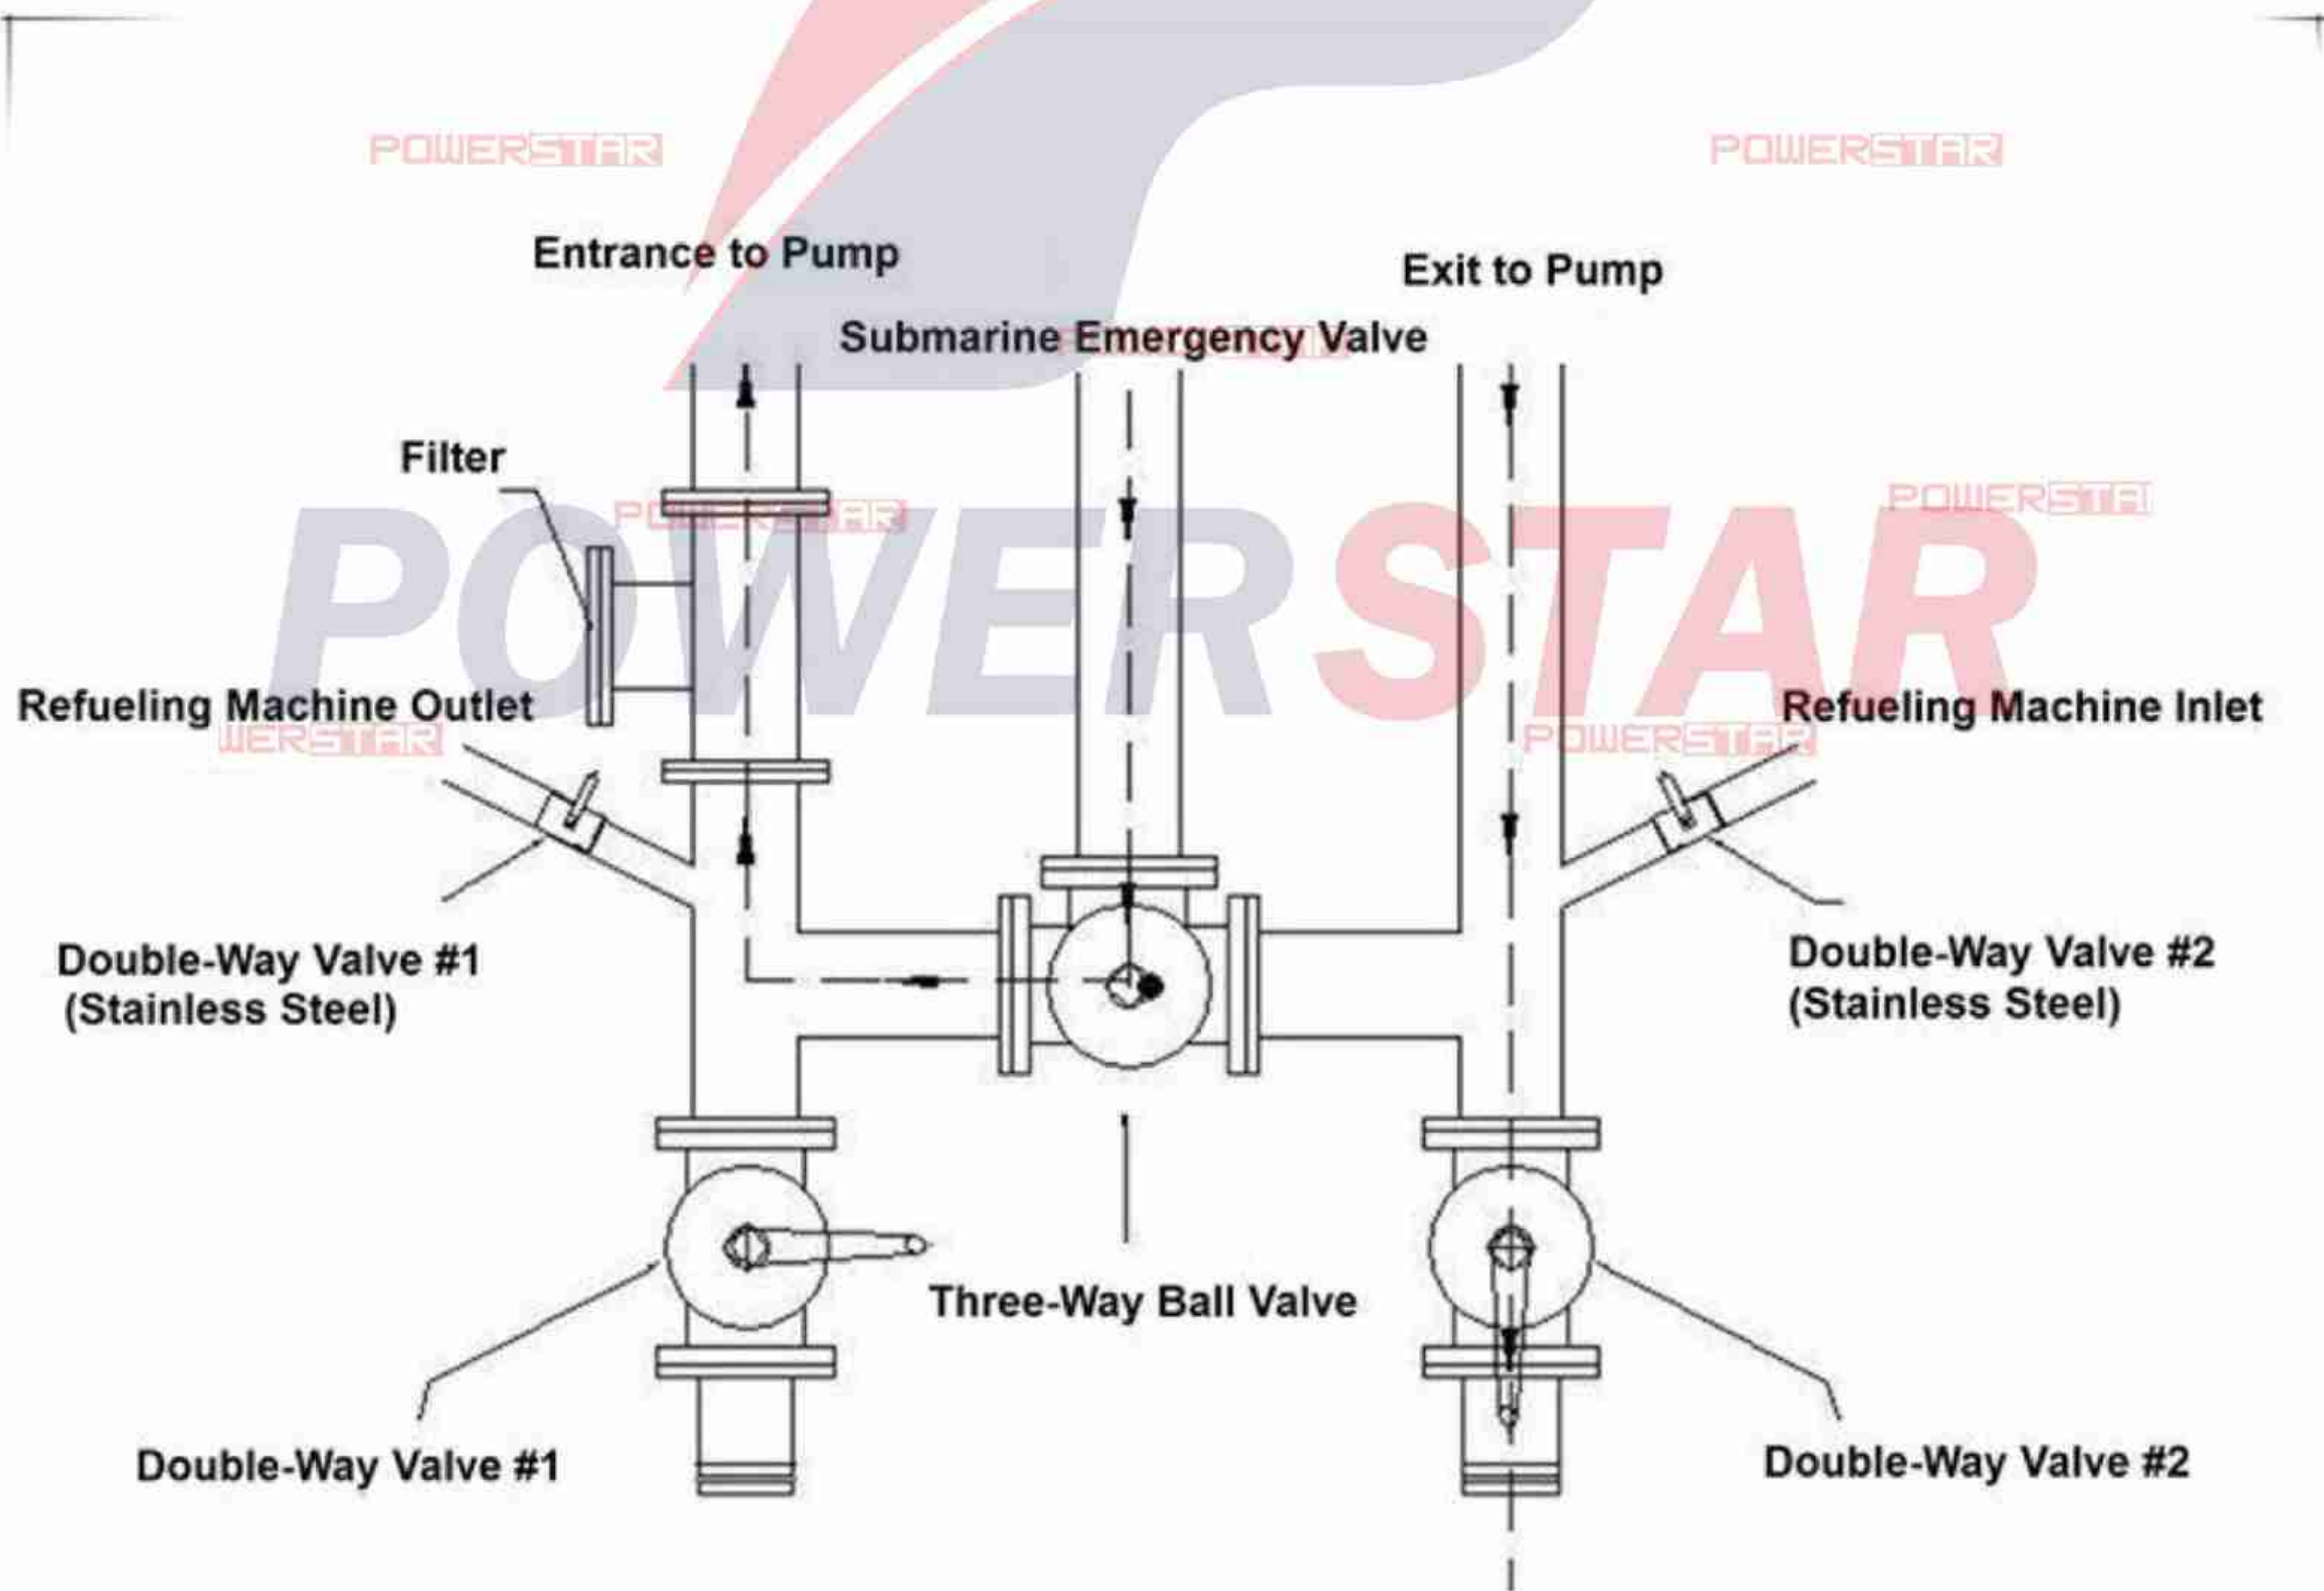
POWERSTAR

POWERSTAR

Entrance to Pump

Exit to Pump

Submarine Emergency Valve

Filter

POWERSTAR

POWERSTAR

POWERSTAR

Refueling Machine Outlet

Refueling Machine Inlet

WERSTAR

POWERSTAR

Double-Way Valve #1
(Stainless Steel)

Double-Way Valve #2
(Stainless Steel)

Three-Way Ball Valve

Double-Way Valve #1

Double-Way Valve #2